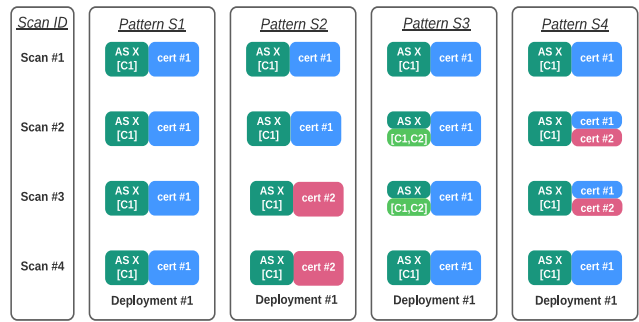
Scan ID

Scan #1

Scan #2

Scan #3

Scan #4

Pattern S1

AS X [C1] cert #1

AS X [C1] cert #1

AS X [C1] cert #1

AS X [C1] cert #1

Deployment #1

Pattern S2

AS X [C1] cert #1

AS X [C1] cert #1

AS X [C1] cert #2

AS X [C1] cert #2

Deployment #1

Pattern S3

AS X [C1] cert #1

AS X [C1,C2] cert #1

AS X [C1,C2] cert #1

AS X [C1] cert #1

Deployment #1

Pattern S4

AS X [C1] cert #1

AS X [C1] cert #1 cert #2

AS X [C1] cert #1 cert #2

AS X [C1] cert #1

Deployment #1